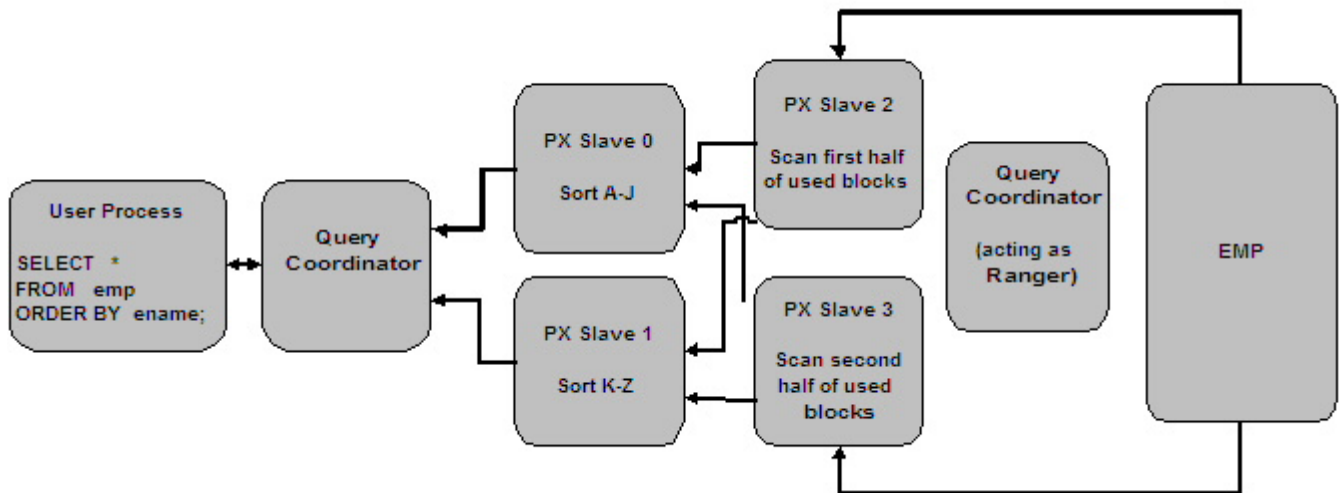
User Process

SELECT *
FROM emp
ORDER BY ename;

Query Coordinator

PX Slave 0

Sort A-J

PX Slave 1

Sort K-Z

PX Slave 2

Scan first half of used blocks

PX Slave 3

Scan second half of used blocks

Query Coordinator

(acting as Ranger)

EMP